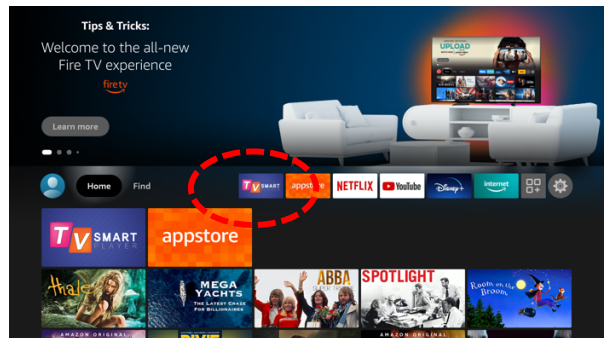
Tips & Tricks:
Welcome to the all-new Fire TV experience
firetv

Learn more

UPLOAD

Home
Find

TV SMART
appstore
NETFLIX
YouTube
Disney+
internet

TV SMART PLAYER
appstore

MEGA YACHTS
THE LATEST CRAZE FOR BILLIONAIRES
ABBA
SPOTLIGHT
Room on the Broom
AMAZON ORIGINAL
AMAZON ORIGINAL